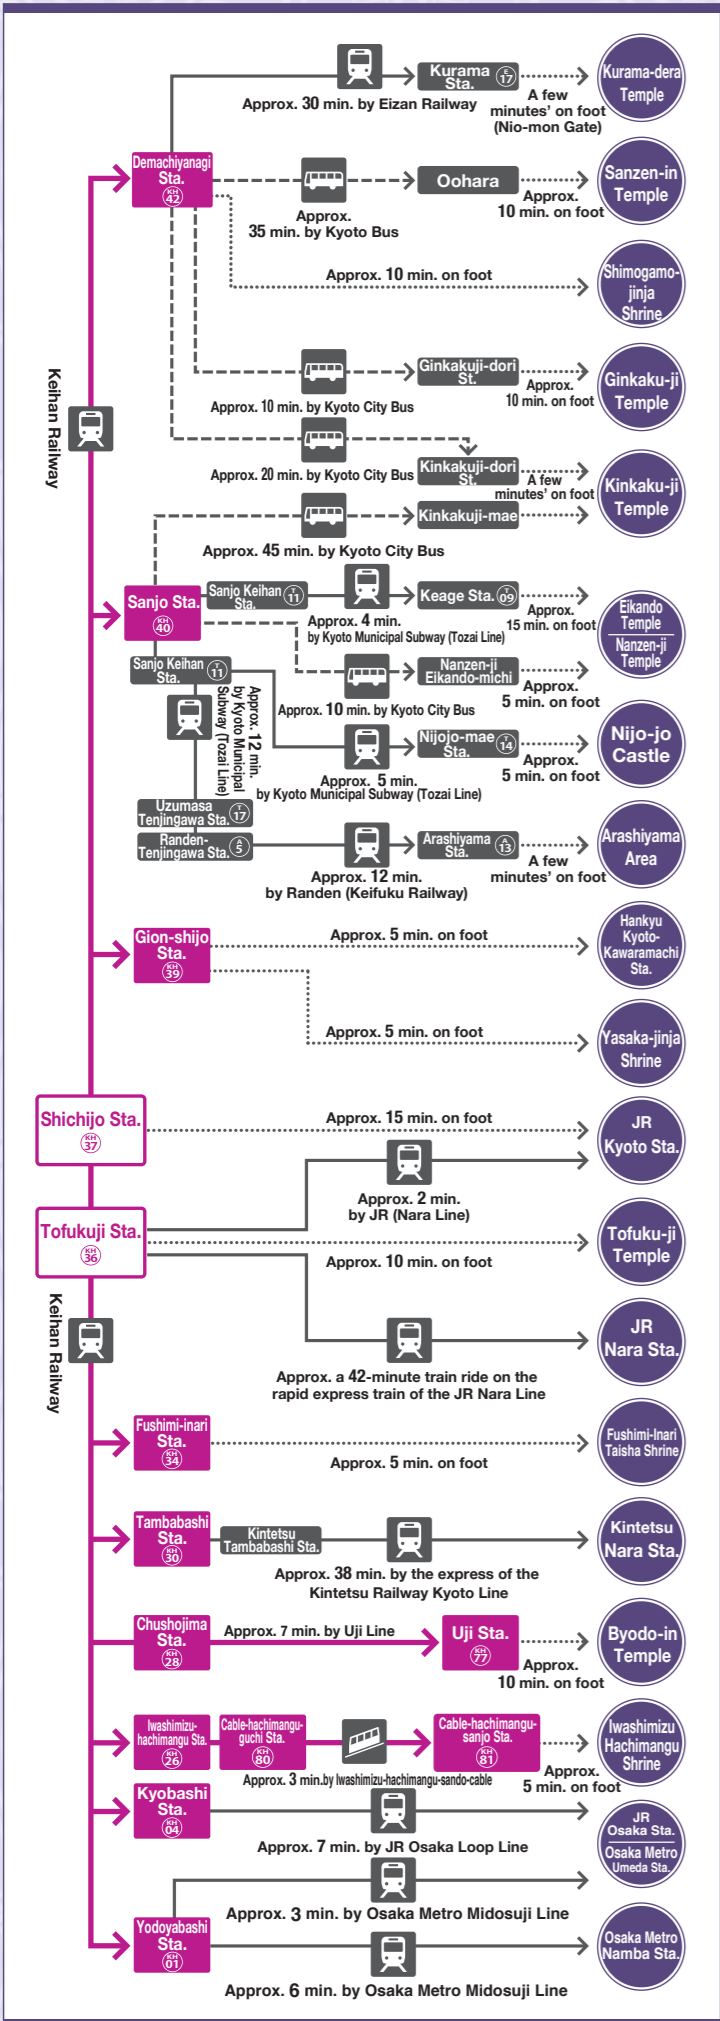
Keihan Railway

Demachiyanagi Sta. KH 42

Approx. 30 min. by Eizan Railway

Kurama Sta. E 17

A few minutes' on foot (Nio-mon Gate)

Kurama-dera Temple

Approx. 35 min. by Kyoto Bus

Oohara

Approx. 10 min. on foot

Sanzen-in Temple

Approx. 10 min. on foot

Shimogamo-jinja Shrine

Approx. 10 min. by Kyoto City Bus

Ginkakuji-dori St.

Approx. 10 min. on foot

Ginkaku-ji Temple

Approx. 20 min. by Kyoto City Bus

Kinkakuji-dori St.

A few minutes' on foot

Kinkakuji-mae

Kinkaku-ji Temple

Approx. 45 min. by Kyoto City Bus

Sanjo Sta. KH 40

Sanjo Keihan Sta. T 11

Approx. 4 min. by Kyoto Municipal Subway (Tozai Line)

Keage Sta. T 09

Approx. 15 min. on foot

Eikando Temple

Nanzen-ji Temple

Sanjo Keihan Sta. T 11

Approx. 10 min. by Kyoto City Bus

Nanzen-ji Eikando-michi

Approx. 5 min. on foot

Approx. 12 min. by Kyoto Municipal Subway (Tozai Line)

Approx. 5 min. by Kyoto Municipal Subway (Tozai Line)

Nijojo-mae Sta. T 14

Approx. 5 min. on foot

Nijo-jo Castle

Uzumasa Tenjingawa Sta. T 17

Randen-Tenjingawa Sta. A 5

Approx. 12 min. by Randen (Keifuku Railway)

Arashiyama Sta. A 13

A few minutes' on foot

Arashiyama Area

Gion-shijo Sta. KH 39

Approx. 5 min. on foot

Hankyu Kyoto-Kawaramachi Sta.

Approx. 5 min. on foot

Yasaka-jinja Shrine

Shichijo Sta. KH 37

Approx. 15 min. on foot

JR Kyoto Sta.

Approx. 2 min. by JR (Nara Line)

Tofukuji Sta. KH 36

Approx. 10 min. on foot

Tofuku-ji Temple

Keihan Railway

Approx. a 42-minute train ride on the rapid express train of the JR Nara Line

JR Nara Sta.

Fushimi-inari Sta. KH 34

Approx. 5 min. on foot

Fushimi-Inari Taisha Shrine

Tambabashi Sta. KH 30

Kintetsu Tambabashi Sta.

Approx. 38 min. by the express of the Kintetsu Railway Kyoto Line

Kintetsu Nara Sta.

Chushojima Sta. KH 28

Approx. 7 min. by Uji Line

Uji Sta. KH 77

Approx. 10 min. on foot

Byodo-in Temple

Iwashimizu-hachimangu Sta. KH 26

Cable-hachimangu-guchi Sta. KH 80

Approx. 3 min. by Iwashimizu-hachimangu-sando-cable

Cable-hachimangu-sanjo Sta. KH 81

Approx. 5 min. on foot

Iwashimizu Hachimangu Shrine

Kyobashi Sta. KH 04

Approx. 7 min. by JR Osaka Loop Line

JR Osaka Sta.

Osaka Metro Umeda Sta.

Approx. 3 min. by Osaka Metro Midosuji Line

Yodoyabashi Sta. KH 01

Osaka Metro Namba Sta.

Approx. 6 min. by Osaka Metro Midosuji Line